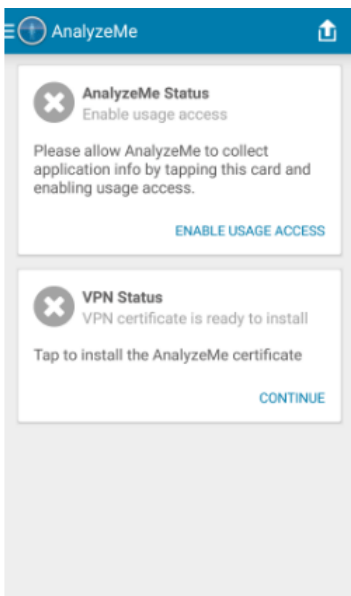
AnalyzeMe

AnalyzeMe Status
Enable usage access

Please allow AnalyzeMe to collect application info by tapping this card and enabling usage access.

ENABLE USAGE ACCESS

VPN Status
VPN certificate is ready to install

Tap to install the AnalyzeMe certificate

CONTINUE